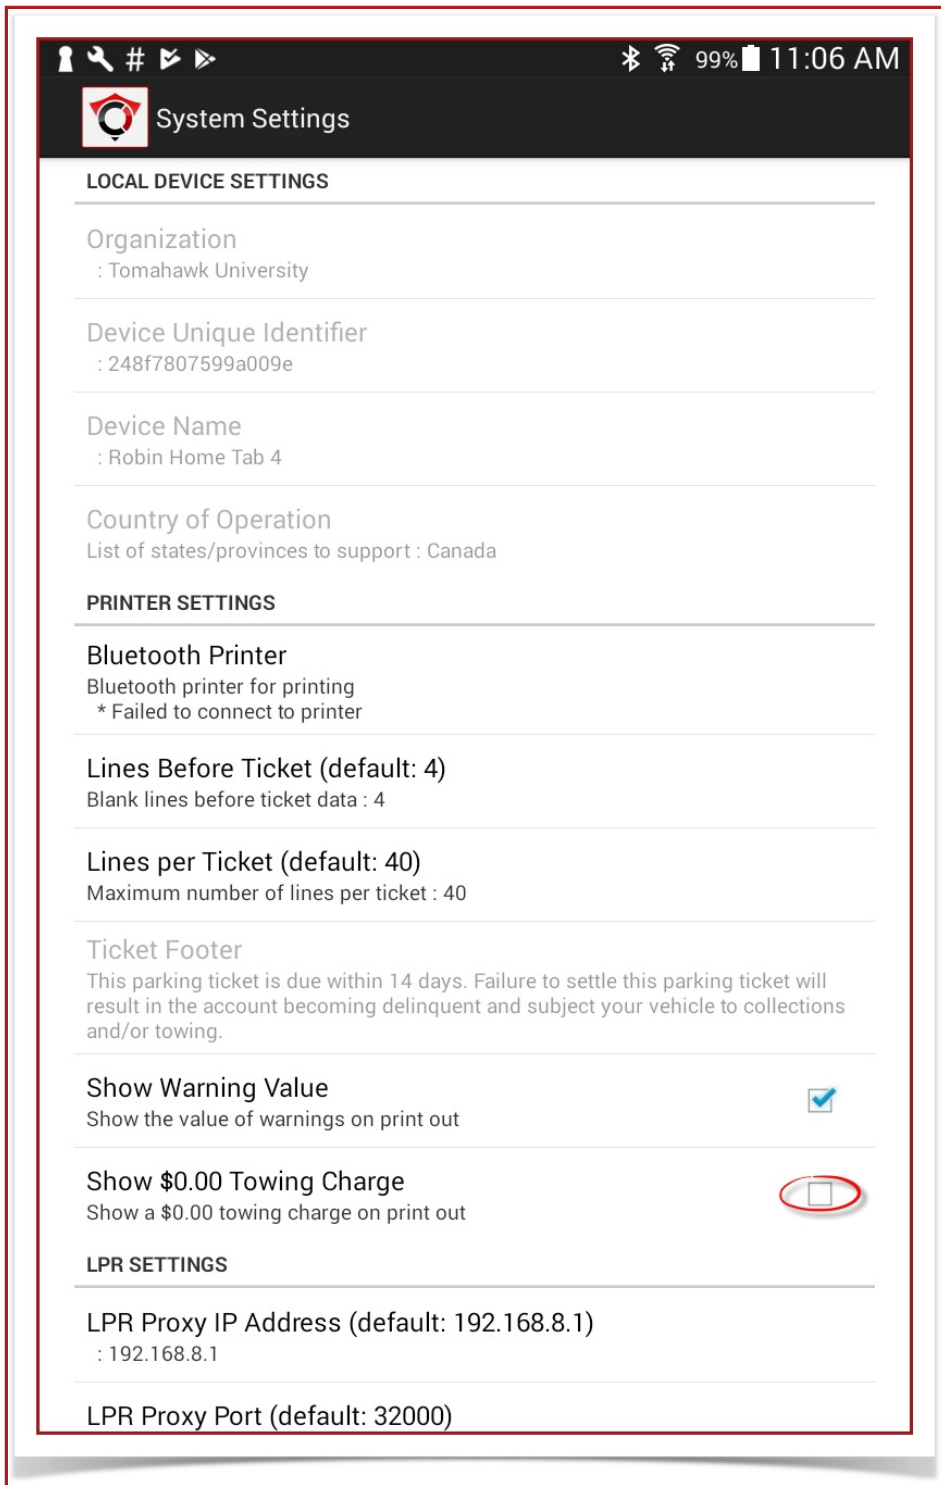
# 99% 11:06 AM

System Settings

LOCAL DEVICE SETTINGS

Organization
: Tomahawk University

Device Unique Identifier
: 248f7807599a009e

Device Name
: Robin Home Tab 4

Country of Operation
List of states/provinces to support : Canada

PRINTER SETTINGS

Bluetooth Printer
Bluetooth printer for printing
* Failed to connect to printer

Lines Before Ticket (default: 4)
Blank lines before ticket data : 4

Lines per Ticket (default: 40)
Maximum number of lines per ticket : 40

Ticket Footer
This parking ticket is due within 14 days. Failure to settle this parking ticket will result in the account becoming delinquent and subject your vehicle to collections and/or towing.

Show Warning Value
Show the value of warnings on print out

Show $0.00 Towing Charge
Show a $0.00 towing charge on print out

LPR SETTINGS

LPR Proxy IP Address (default: 192.168.8.1)
: 192.168.8.1

LPR Proxy Port (default: 32000)